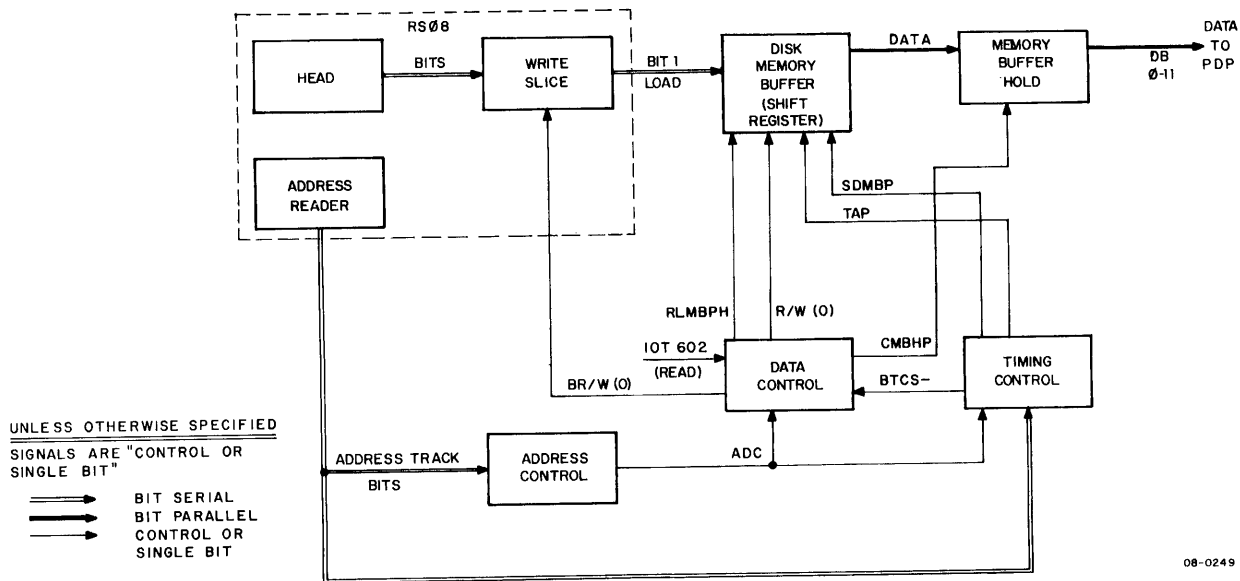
RSØ8

HEAD

BITS

WRITE SLICE

BIT 1 LOAD

DISK MEMORY BUFFER (SHIFT REGISTER)

DATA

MEMORY BUFFER HOLD

DB Ø-11

DATA TO PDP

ADDRESS READER

SDMBP

TAP

RLMBPH

R/W (0)

CMBHP

IOT 602 (READ)

BR/W (0)

DATA CONTROL

BTCS-

TIMING CONTROL

UNLESS OTHERWISE SPECIFIED

SIGNALS ARE "CONTROL OR SINGLE BIT"

BIT SERIAL

BIT PARALLEL

CONTROL OR SINGLE BIT

ADDRESS TRACK BITS

ADDRESS CONTROL

ADC

08-0249